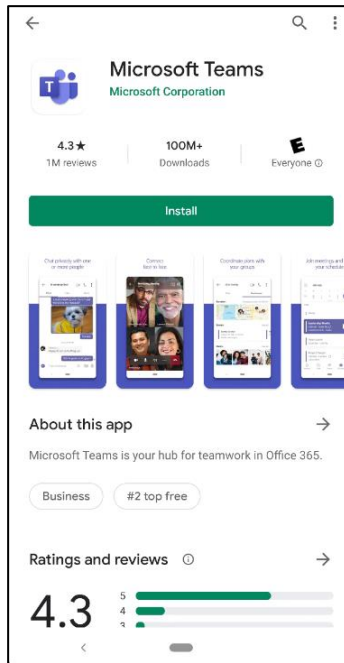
Microsoft Teams
Microsoft Corporation

4.3★
1M reviews

100M+
Downloads

E
Everyone ⓘ

Install

Chat privately with one or more people

Connect face to face

Coordinate with your groups

Join meetings and your schedule

About this app

Microsoft Teams is your hub for teamwork in Office 365.

Business

#2 top free

Ratings and reviews ⓘ

4.3

5
4
3